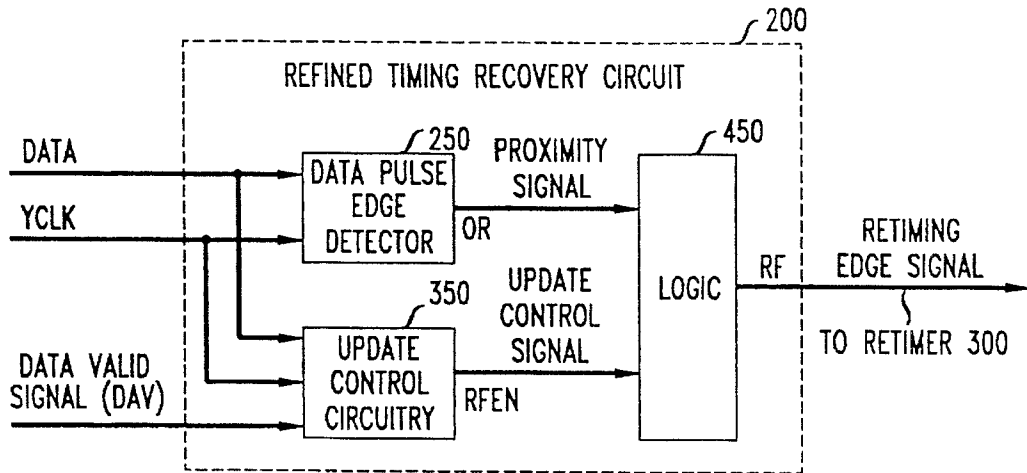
200
REFINED TIMING RECOVERY CIRCUIT
DATA
250
DATA PULSE EDGE DETECTOR
PROXIMITY SIGNAL
450
YCLK
OR
LOGIC
RETIMING EDGE SIGNAL
350
UPDATE CONTROL SIGNAL
RF
UPDATE CONTROL CIRCUITRY
TO RETIMER 300
DATA VALID SIGNAL (DAV)
RFEN